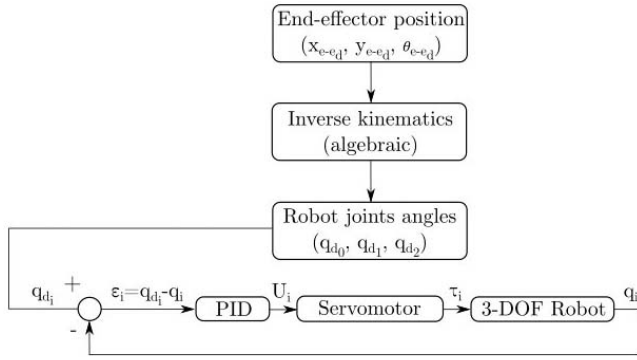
End-effector position
$(x_{e-e_d}, y_{e-e_d}, \theta_{e-e_d})$

Inverse kinematics
(algebraic)

Robot joints angles
$(q_{d_0}, q_{d_1}, q_{d_2})$

$q_{d_i}$ +

-

$\varepsilon_i = q_{d_i} - q_i$

PID

$U_i$

Servomotor

$\tau_i$

3-DOF Robot

$q_i$